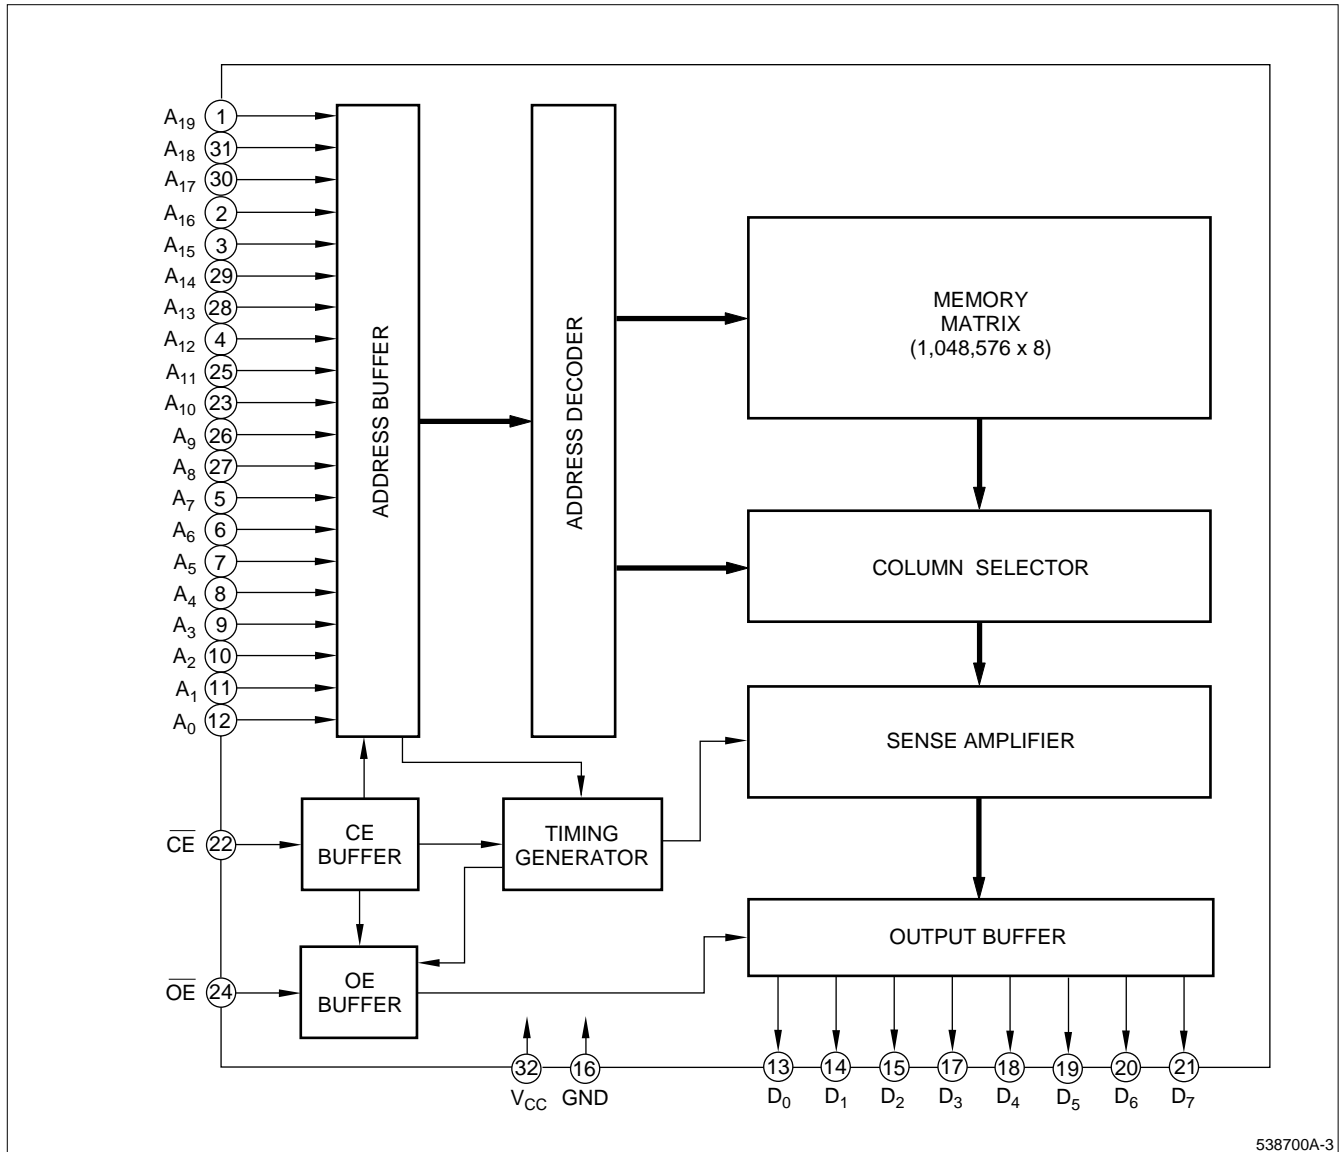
$A_{19}$ 1
$A_{18}$ 31
$A_{17}$ 30
$A_{16}$ 2
$A_{15}$ 3
$A_{14}$ 29
$A_{13}$ 28
$A_{12}$ 4
$A_{11}$ 25
$A_{10}$ 23
$A_9$ 26
$A_8$ 27
$A_7$ 5
$A_6$ 6
$A_5$ 7
$A_4$ 8
$A_3$ 9
$A_2$ 10
$A_1$ 11
$A_0$ 12

ADDRESS BUFFER

ADDRESS DECODER

MEMORY MATRIX (1,048,576 x 8)

COLUMN SELECTOR

SENSE AMPLIFIER

OUTPUT BUFFER

$\overline{CE}$ 22

CE BUFFER

TIMING GENERATOR

$\overline{OE}$ 24

OE BUFFER

32 $V_{CC}$

16 GND

13 $D_0$
14 $D_1$
15 $D_2$
17 $D_3$
18 $D_4$
19 $D_5$
20 $D_6$
21 $D_7$

538700A-3